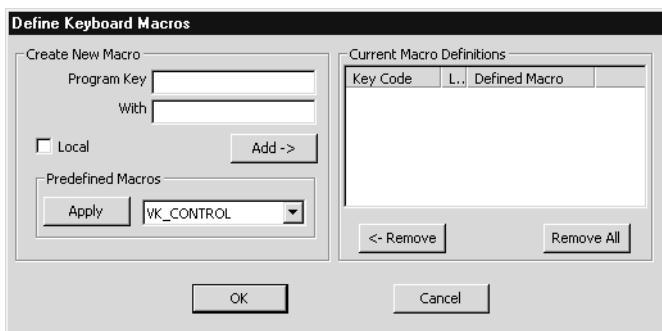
Define Keyboard Macros

Create New Macro

Program Key

With

Local

Add ->

Predefined Macros

Apply

VK_CONTROL

Current Macro Definitions

| Key Code | L.. | Defined Macro |
|---|---|---|

<- Remove

Remove All

OK

Cancel